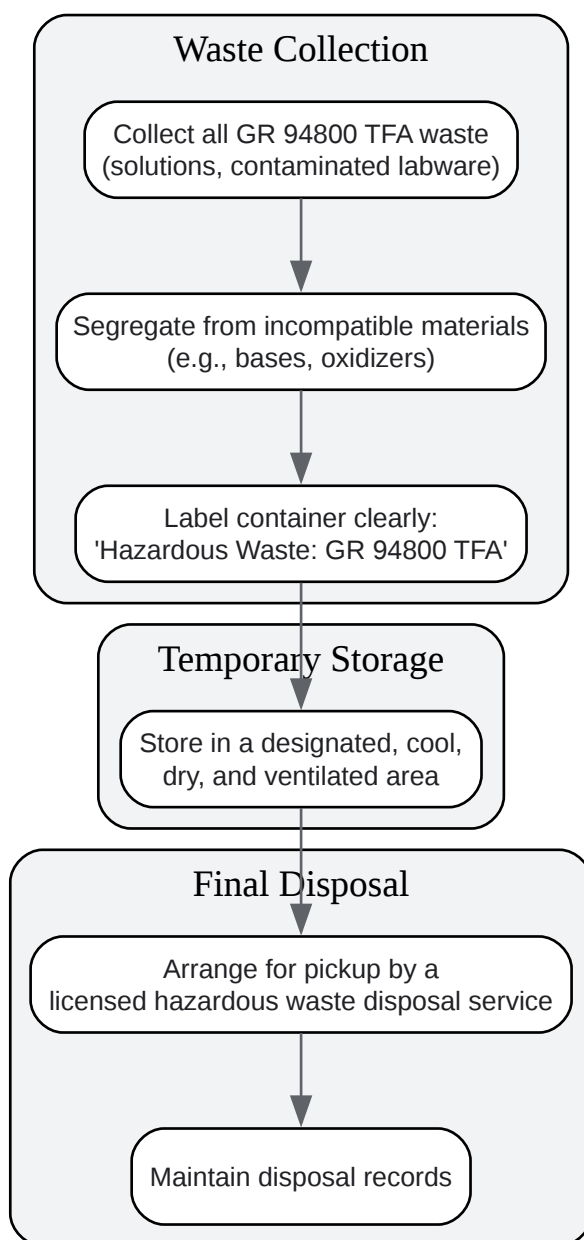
Waste Collection

Collect all GR 94800 TFA waste (solutions, contaminated labware)

Segregate from incompatible materials (e.g., bases, oxidizers)

Label container clearly: 'Hazardous Waste: GR 94800 TFA'

Temporary Storage

Store in a designated, cool, dry, and ventilated area

Final Disposal

Arrange for pickup by a licensed hazardous waste disposal service

Maintain disposal records